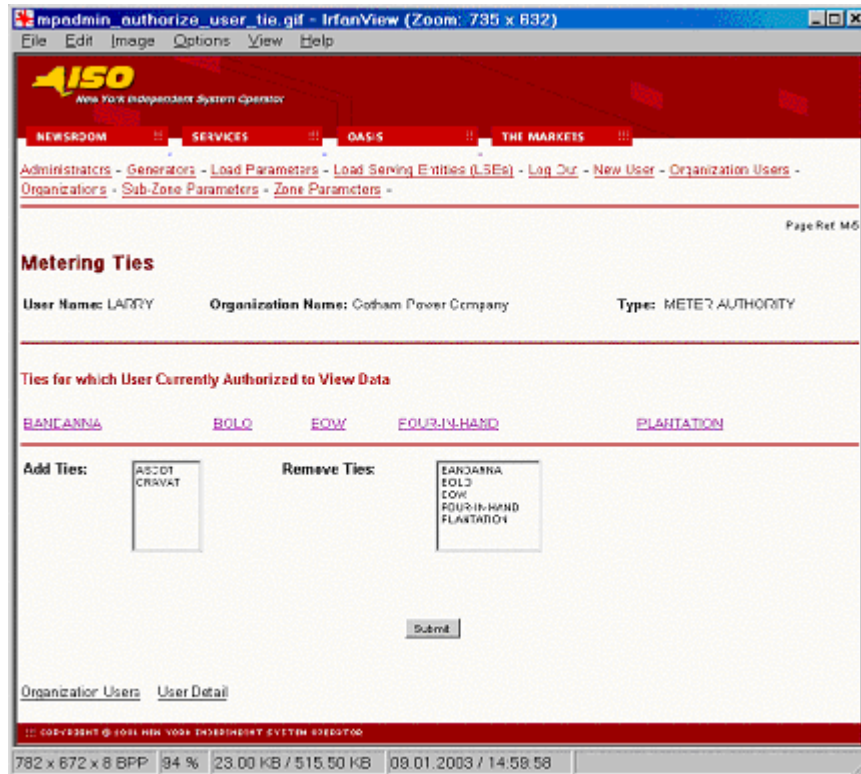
mpadmin_authorize_user_tie.gif - IrfanView (Zoom: 735 x 632)
File Edit Image Options View Help

ISO
New York Independent System Operator

NEWSROOM SERVICES OASIS THE MARKETS

Administrators - Generators - Load Parameters - Load Serving Entities (LSEs) - Log Out - New User - Organization Users - Organizations - Sub-Zone Parameters - Zone Parameters -

Page Ref: M-5

Metering Ties

User Name: LARRY Organization Name: Gotham Power Company Type: METER AUTHORITY

Ties for which User Currently Authorized to View Data

BANDANNA BOLO BOW FOUR-IN-HAND PLANTATION

Add Ties: ASCOT CRAVAT

Remove Ties: BANDANNA BOLO BOW FOUR-IN-HAND PLANTATION

Submit

Organization Users User Detail

COPYRIGHT © 2001 NEW YORK INDEPENDENT SYSTEM OPERATOR

782 x 672 x 8 BPP 94 % 23.00 KB / 515.50 KB 09.01.2003 / 14:59:58